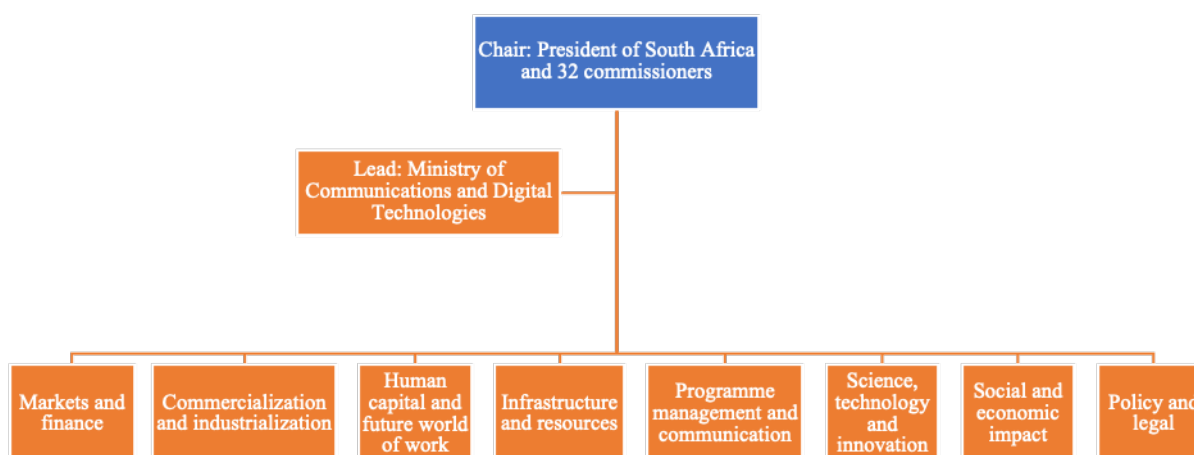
Chair: President of South Africa and 32 commissioners

Lead: Ministry of Communications and Digital Technologies

Markets and finance

Commercialization and industrialization

Human capital and future world of work

Infrastructure and resources

Programme management and communication

Science, technology and innovation

Social and economic impact

Policy and legal